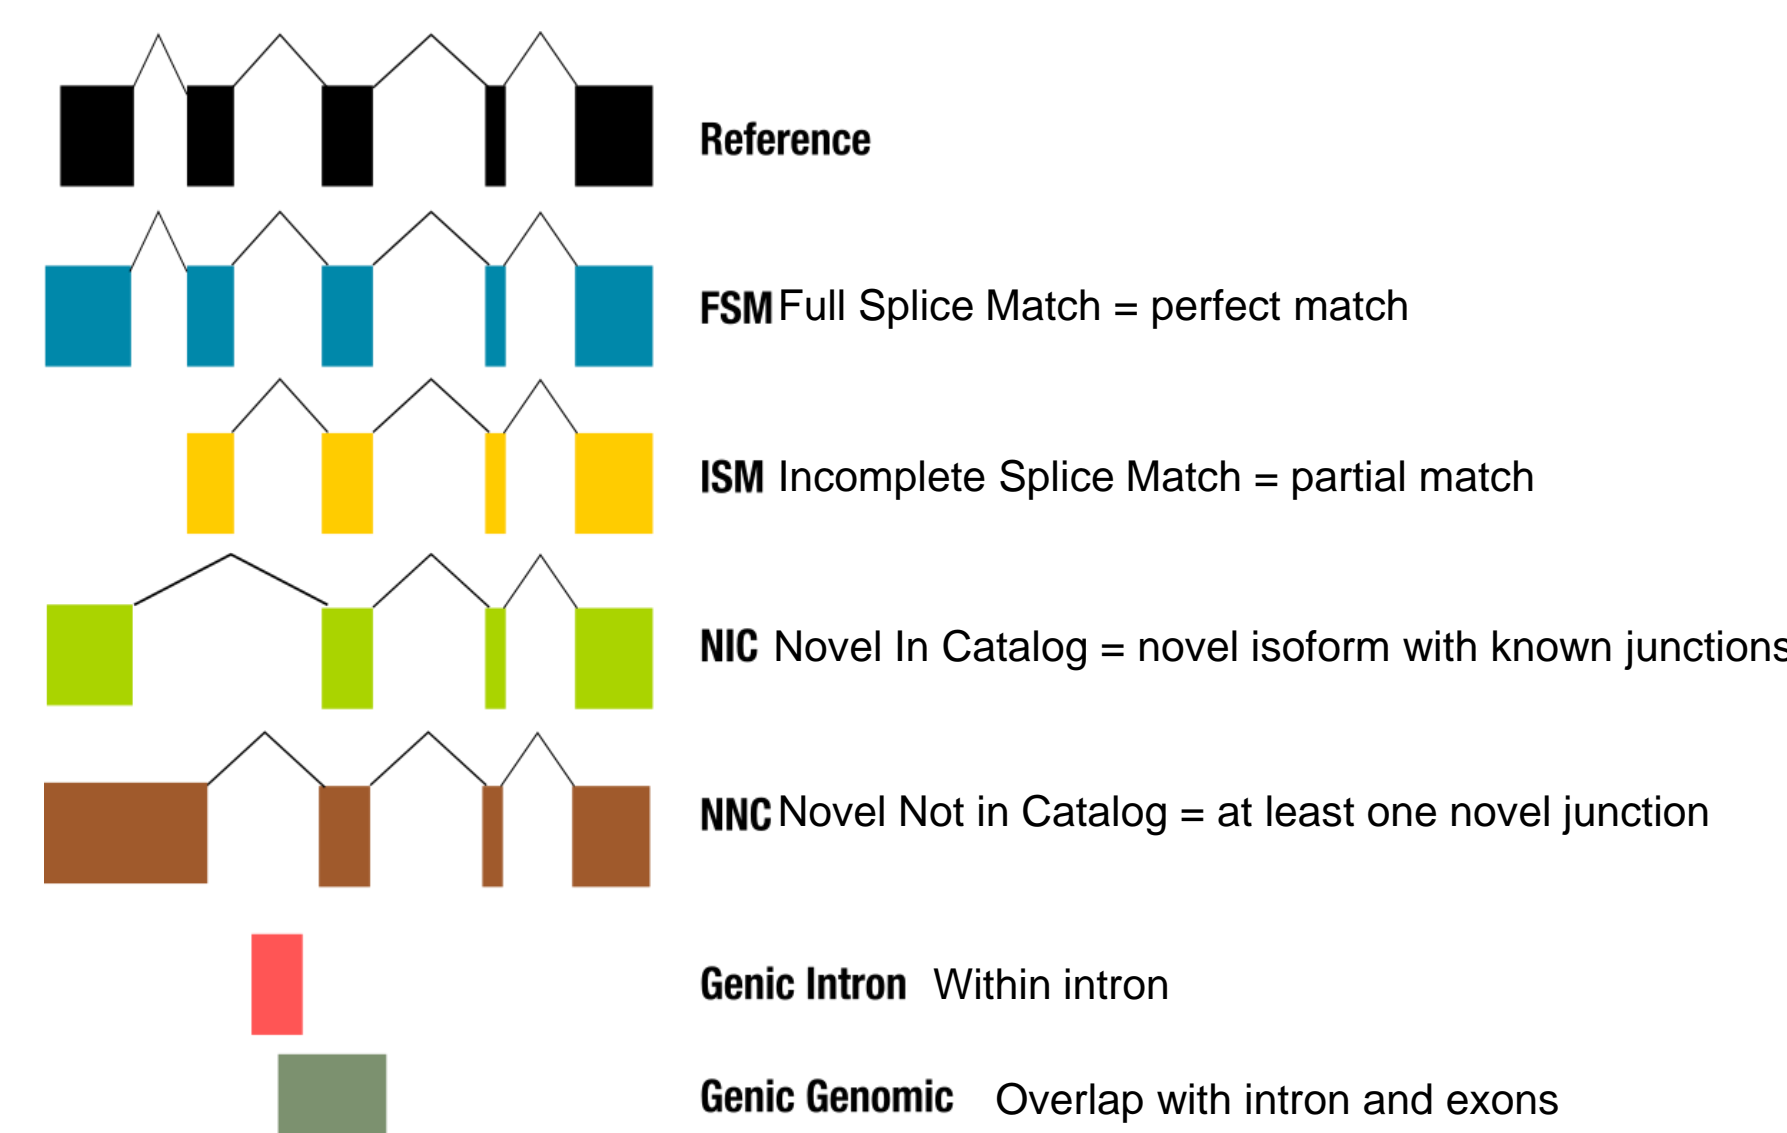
Reference

FSM Full Splice Match = perfect match

ISM Incomplete Splice Match = partial match

NIC Novel In Catalog = novel isoform with known junction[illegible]

NNC Novel Not in Catalog = at least one novel junction

Genic Intron Within intron

Genic Genomic Overlap with intron and exons